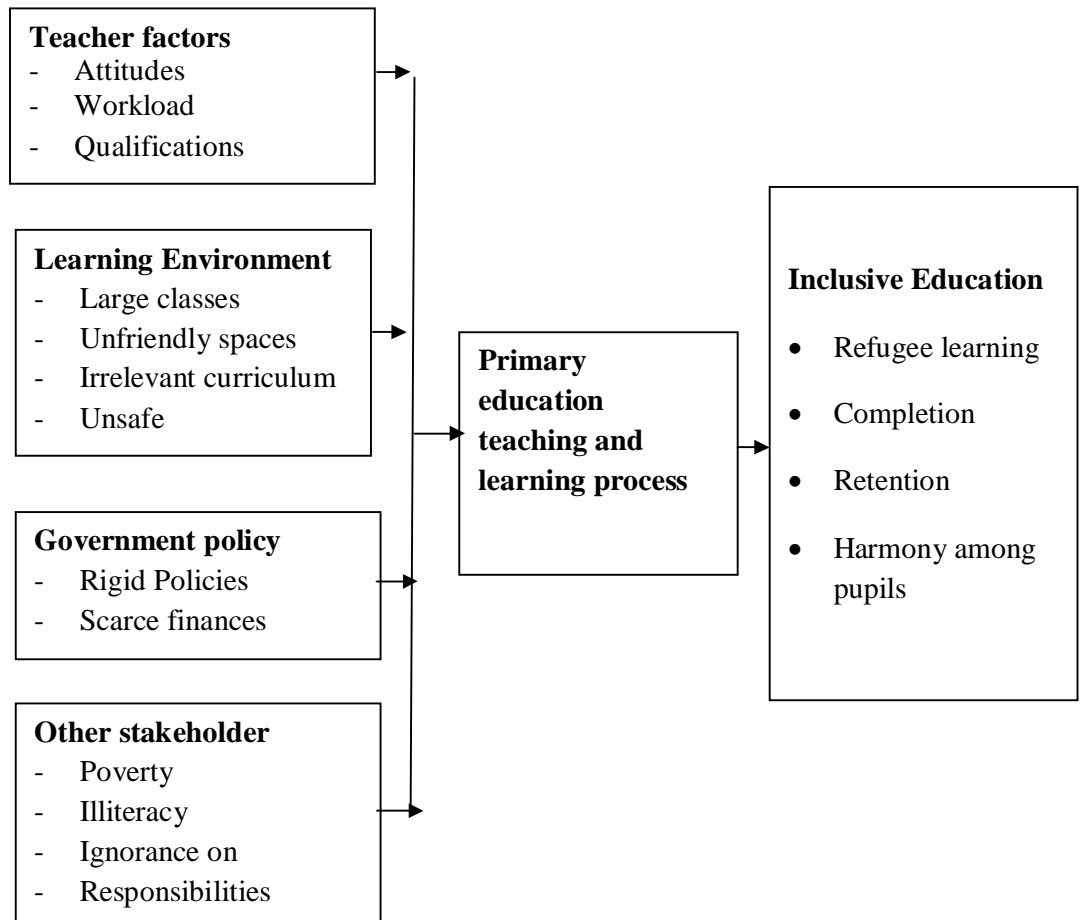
**Teacher factors**
- Attitudes
- Workload
- Qualifications

**Learning Environment**
- Large classes
- Unfriendly spaces
- Irrelevant curriculum
- Unsafe

**Government policy**
- Rigid Policies
- Scarce finances

**Other stakeholder**
- Poverty
- Illiteracy
- Ignorance on
- Responsibilities

**Primary education teaching and learning process**

**Inclusive Education**
- Refugee learning
- Completion
- Retention
- Harmony among pupils